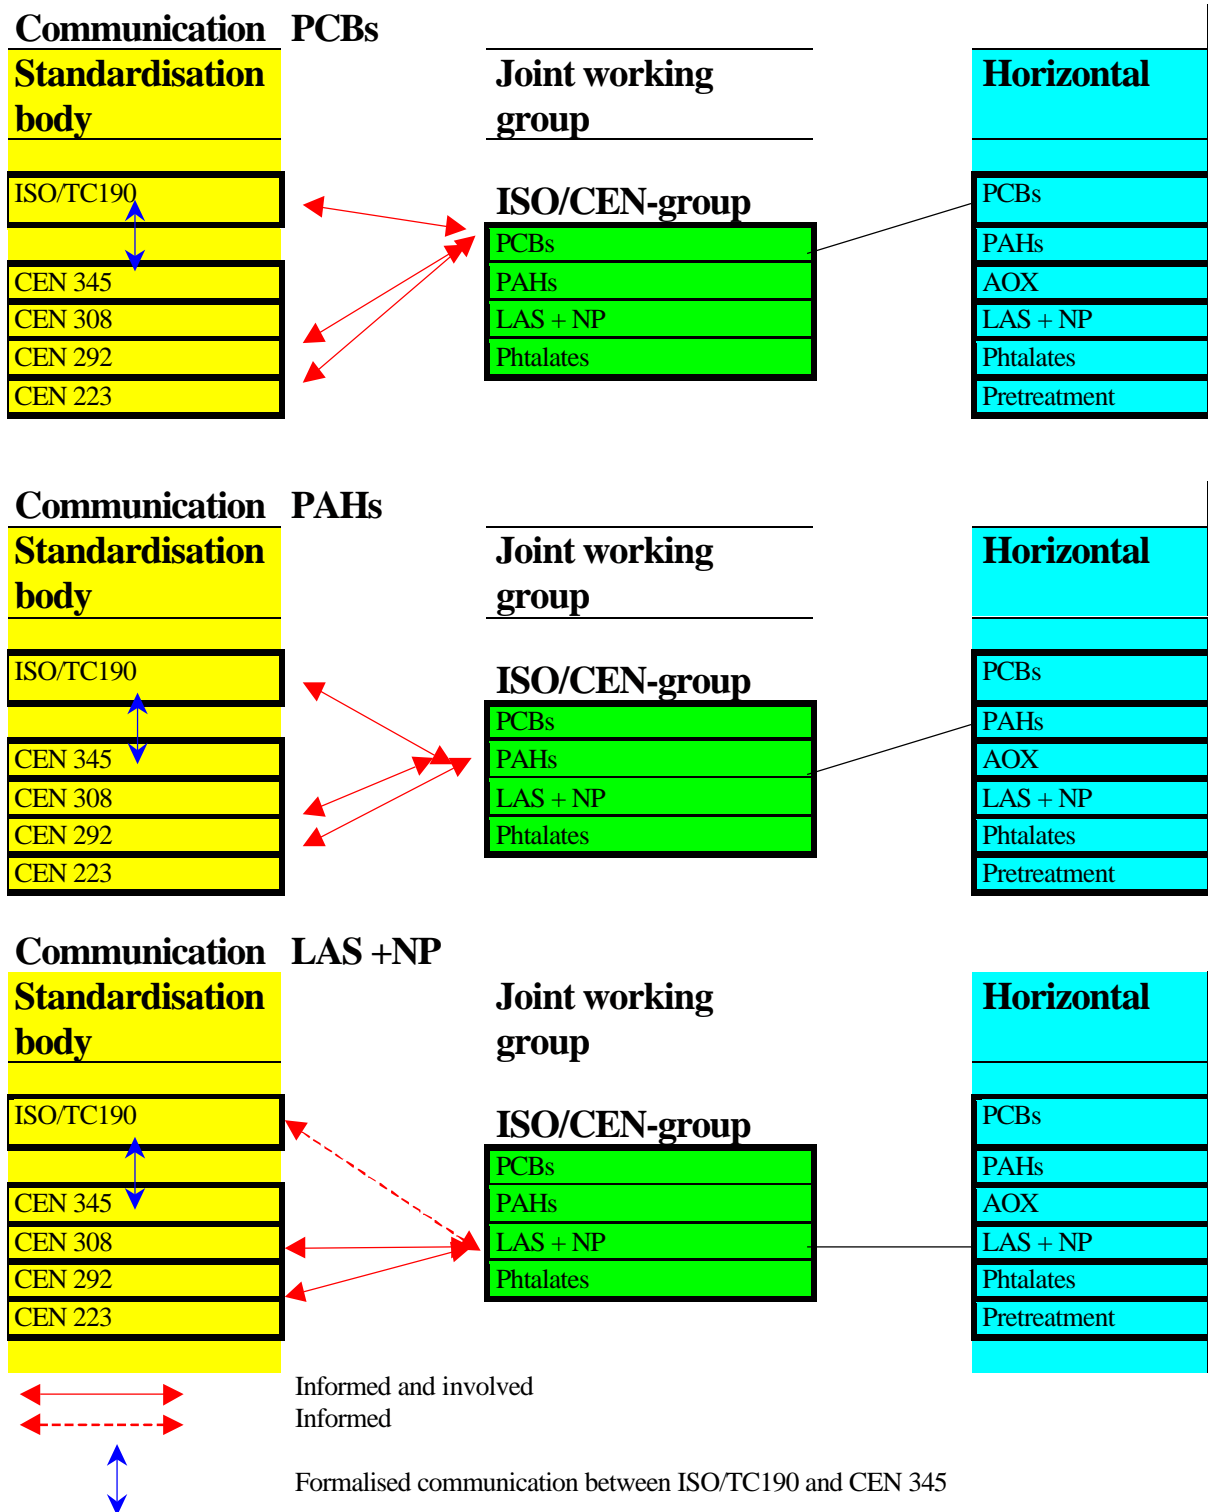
Communication PCBs

Standardisation body

ISO/TC190

CEN 345

CEN 308

CEN 292

CEN 223

Joint working group

ISO/CEN-group

PCBs

PAHs

LAS + NP

Phtalates

Horizontal

PCBs

PAHs

AOX

LAS + NP

Phtalates

Pretreatment

Communication PAHs

Standardisation body

ISO/TC190

CEN 345

CEN 308

CEN 292

CEN 223

Joint working group

ISO/CEN-group

PCBs

PAHs

LAS + NP

Phtalates

Horizontal

PCBs

PAHs

AOX

LAS + NP

Phtalates

Pretreatment

Communication LAS +NP

Standardisation body

ISO/TC190

CEN 345

CEN 308

CEN 292

CEN 223

Joint working group

ISO/CEN-group

PCBs

PAHs

LAS + NP

Phtalates

Horizontal

PCBs

PAHs

AOX

LAS + NP

Phtalates

Pretreatment

Informed and involved

Informed

Formalised communication between ISO/TC190 and CEN 345